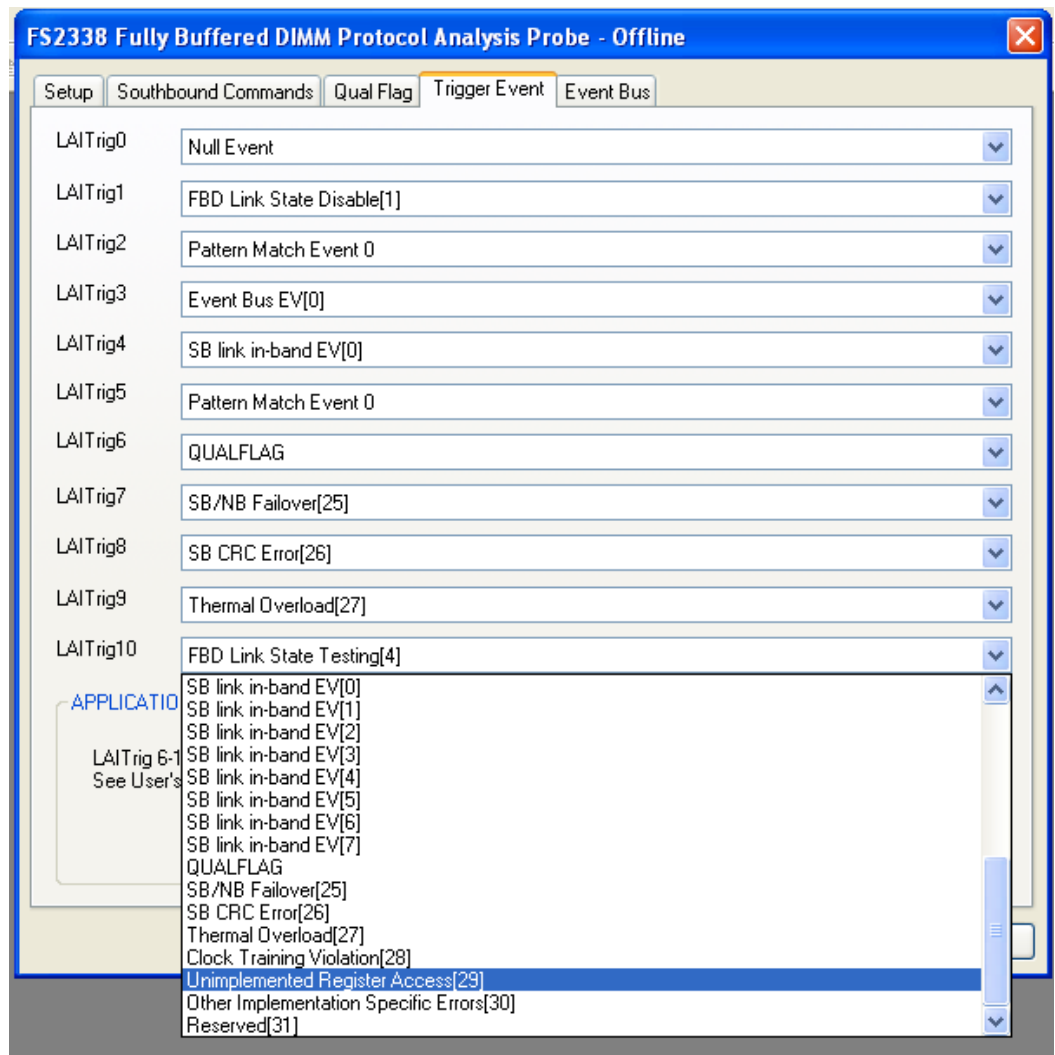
FS2338 Fully Buffered DIMM Protocol Analysis Probe - Offline

Setup | Southbound Commands | Qual Flag | Trigger Event | Event Bus

LAITrig0 Null Event
LAITrig1 FBD Link State Disable[1]
LAITrig2 Pattern Match Event 0
LAITrig3 Event Bus EV[0]
LAITrig4 SB link in-band EV[0]
LAITrig5 Pattern Match Event 0
LAITrig6 QUALFLAG
LAITrig7 SB/NB Failover[25]
LAITrig8 SB CRC Error[26]
LAITrig9 Thermal Overload[27]
LAITrig10 FBD Link State Testing[4]

APPLICATIO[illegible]

LAITrig 6-1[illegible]
See User's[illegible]

SB link in-band EV[0]
SB link in-band EV[1]
SB link in-band EV[2]
SB link in-band EV[3]
SB link in-band EV[4]
SB link in-band EV[5]
SB link in-band EV[6]
SB link in-band EV[7]
QUALFLAG
SB/NB Failover[25]
SB CRC Error[26]
Thermal Overload[27]
Clock Training Violation[28]
Unimplemented Register Access[29]
Other Implementation Specific Errors[30]
Reserved[31]